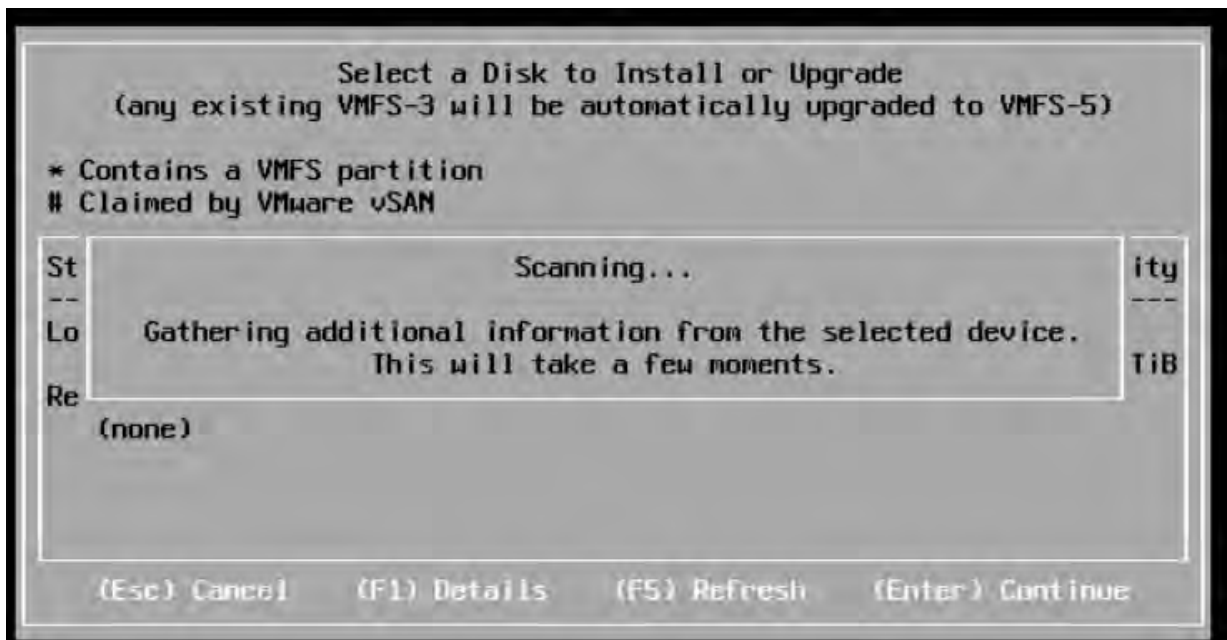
Select a Disk to Install or Upgrade
(any existing VMFS-3 will be automatically upgraded to VMFS-5)

* Contains a VMFS partition
# Claimed by VMware vSAN

St

--

Lo

Re

Scanning...

Gathering additional information from the selected device.
This will take a few moments.

ity

---

TiB

(none)

(Esc) Cancel (F1) Details (F5) Refresh (Enter) Continue